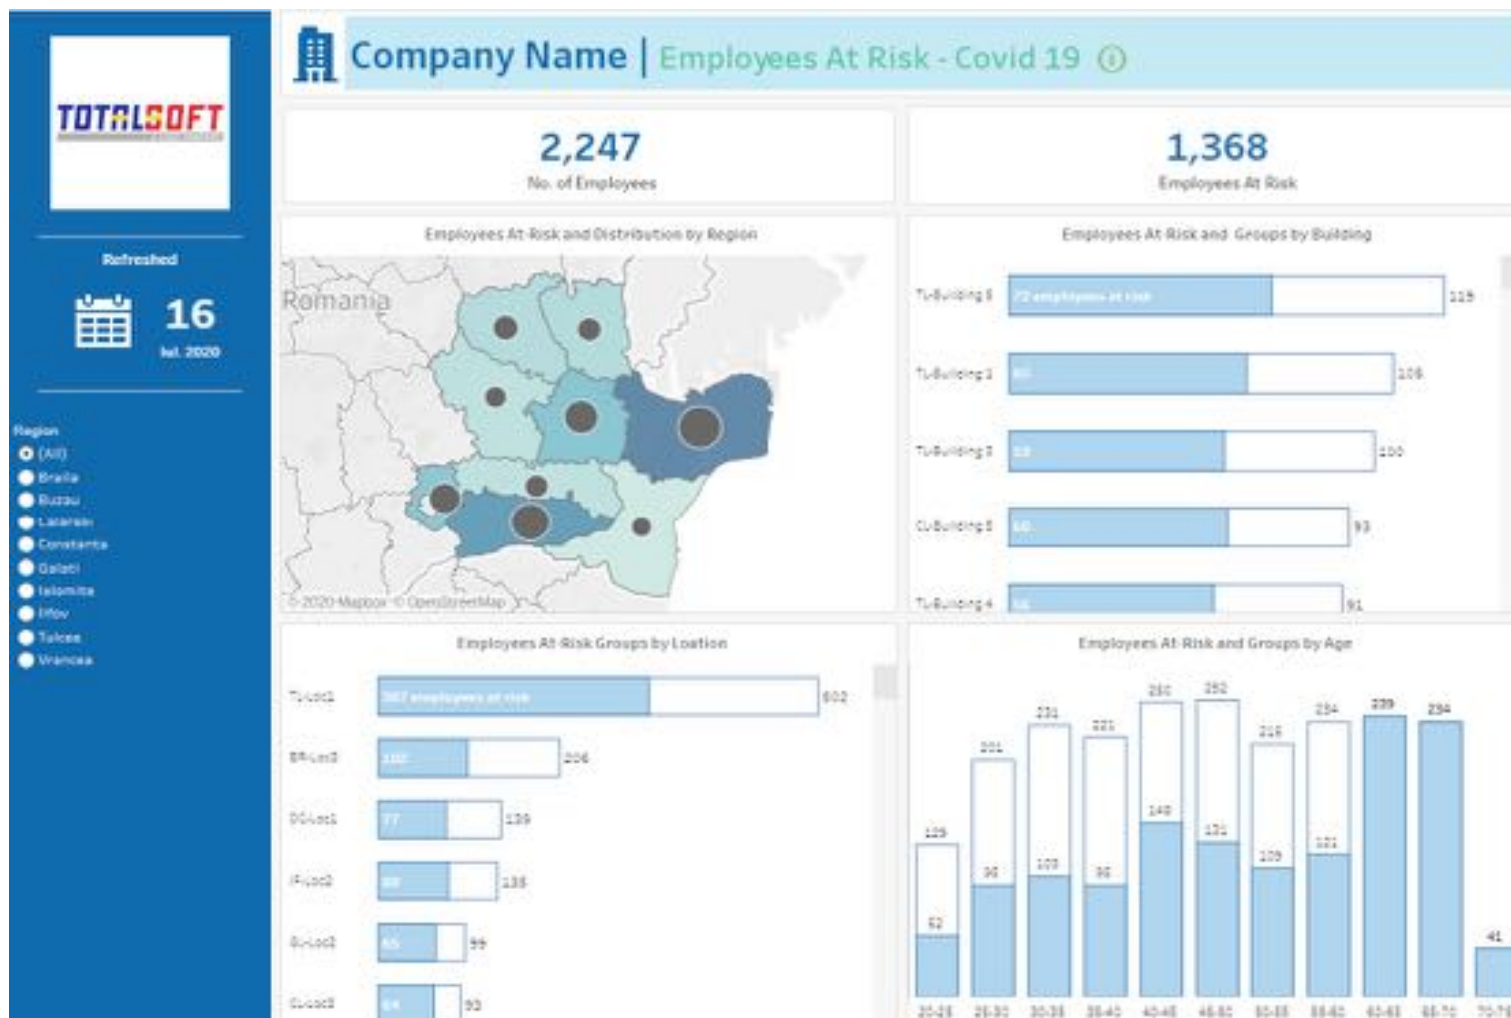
TOTALSOFT

Refreshed

16

Iul. 2020

Region

(All)

Braila

Buzau

Lazaresi

Constanta

Galati

Ialomita

Ilfov

Tulcea

Vrancea

Company Name | Employees At Risk - Covid 19

2,247

No. of Employees

1,368

Employees At Risk

Employees At Risk and Distribution by Region

Romania

© 2020 Mapbox © OpenStreetMap

Employees At Risk and Groups by Building

TL-Building 5 | 72 employees at risk | 119

TL-Building 1 | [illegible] | 106

TL-Building 3 | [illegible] | 100

CL-Building 5 | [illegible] | 93

TL-Building 4 | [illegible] | 91

Employees At Risk Groups by Location

TL-Loc1 | 367 employees at risk | 602

BR-Loc3 | 102 | 206

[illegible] | 77 | 139

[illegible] | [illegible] | 135

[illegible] | 65 | 99

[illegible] | 64 | 93

Employees At Risk and Groups by Age

| 20-25 | 25-30 | 30-35 | 35-40 | 40-45 | 45-50 | 50-55 | 55-60 | 60-65 | 65-70 | 70-75 |
|---|---|---|---|---|---|---|---|---|---|---|
| 129 | 201 | 231 | 221 | 250 | 252 | 216 | 234 | 239 | 234 | 41 |
| 62 | 90 | 103 | 90 | 149 | 131 | 109 | 121 | | | |